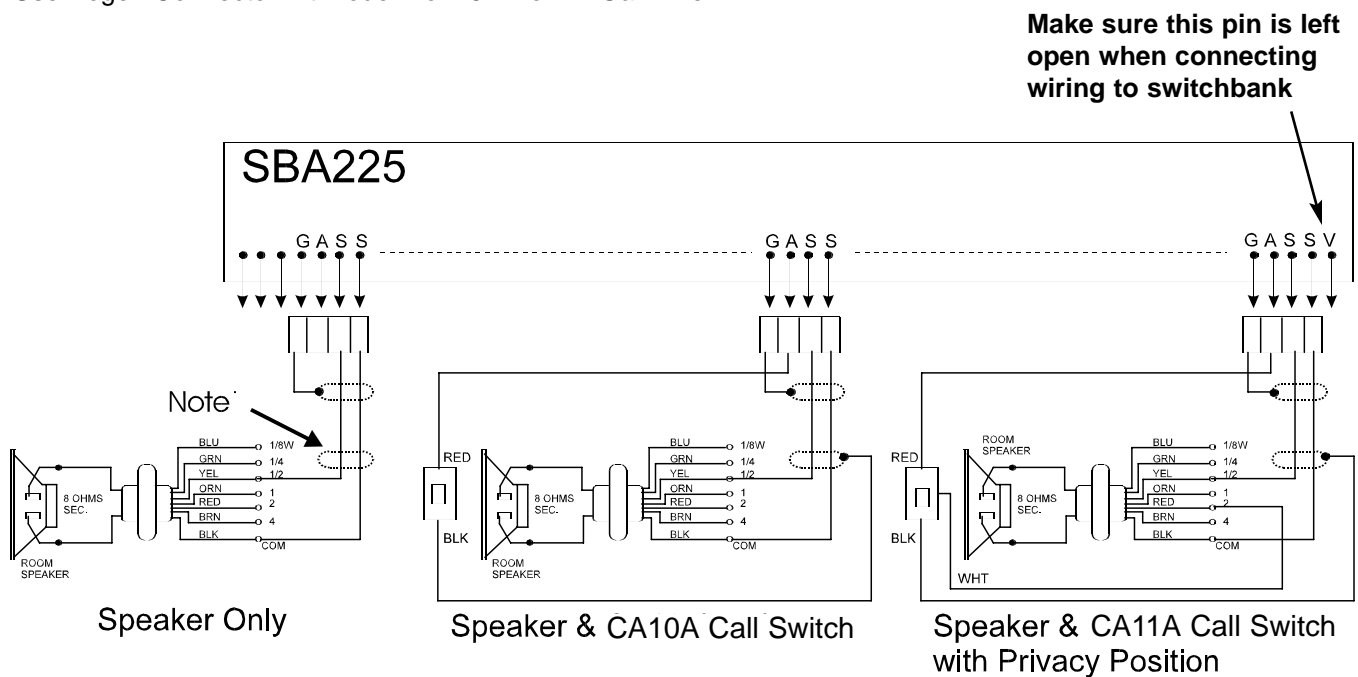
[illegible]

Make sure this pin is left open when connecting wiring to switchbank

SBA225

G A S S

G A S S

G A S S V

Note

BLU 1/8W
GRN 1/4
YEL 1/2
ORN 1
RED 2
BRN 4
BLK COM

8 OHMS SEC.

ROOM SPEAKER

RED
BLK

BLU 1/8W
GRN 1/4
YEL 1/2
ORN 1
RED 2
BRN 4
BLK COM

8 OHMS SEC.

ROOM SPEAKER

RED
BLK
WHT

ROOM SPEAKER

8 OHMS SEC.

BLU 1/8W
GRN 1/4
YEL 1/2
ORN 1
RED 2
BRN 4
BLK COM

Speaker Only

Speaker & CA10A Call Switch

Speaker & CA11A Call Switch with Privacy Position